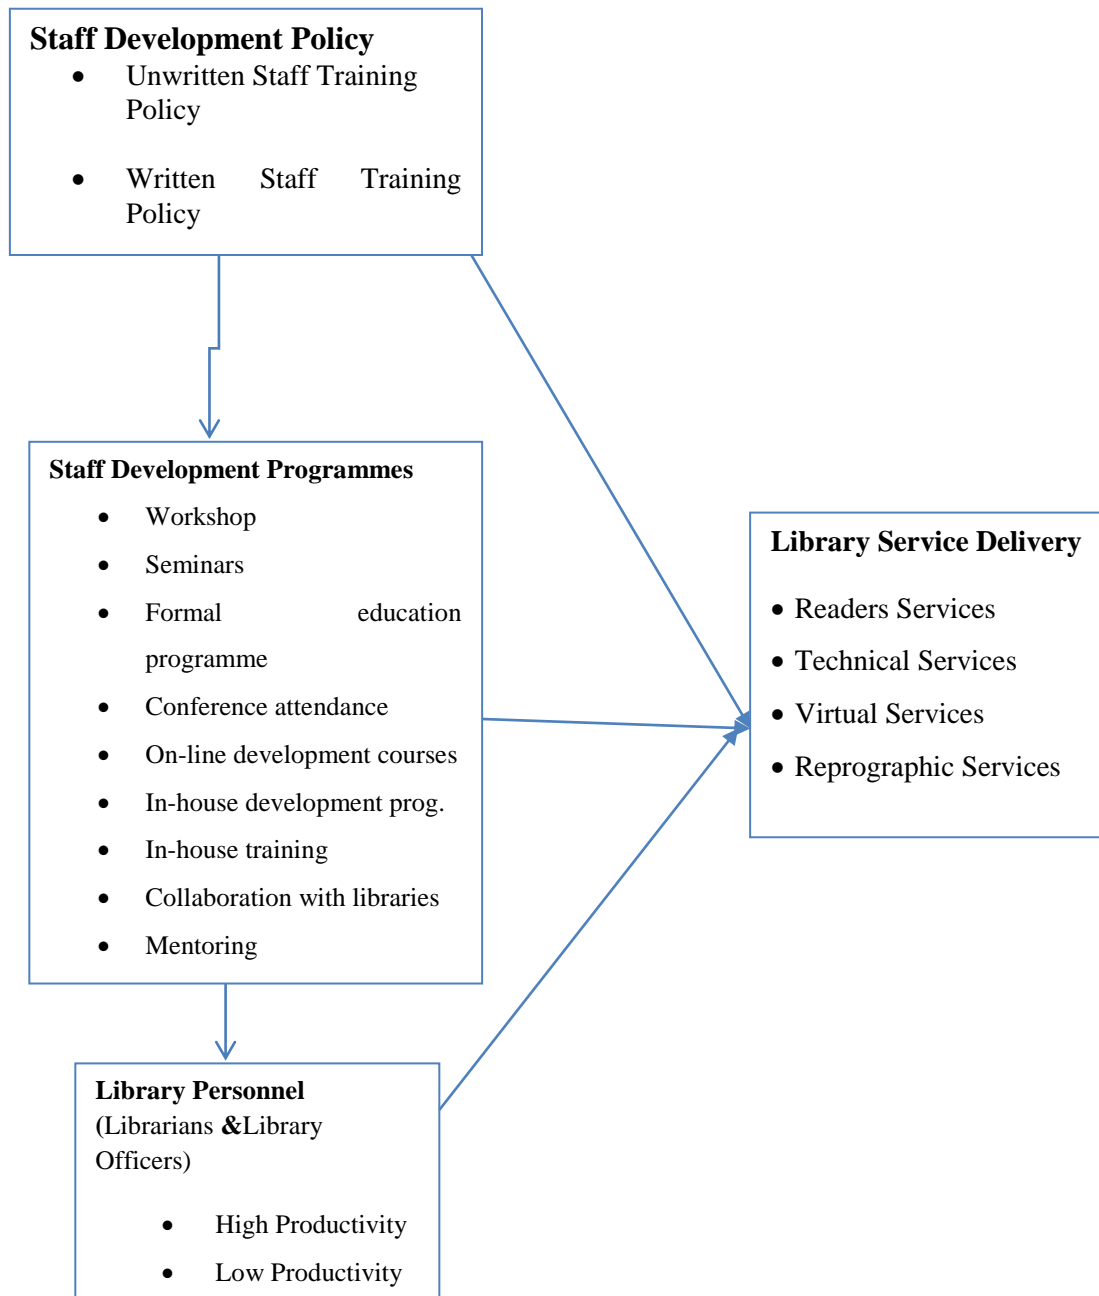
**Staff Development Policy**

- Unwritten Staff Training Policy
- Written Staff Training Policy

**Staff Development Programmes**

- Workshop
- Seminars
- Formal education programme
- Conference attendance
- On-line development courses
- In-house development prog.
- In-house training
- Collaboration with libraries
- Mentoring

**Library Service Delivery**

- Readers Services
- Technical Services
- Virtual Services
- Reprographic Services

**Library Personnel** (Librarians **&**Library Officers)

- High Productivity
- Low Productivity